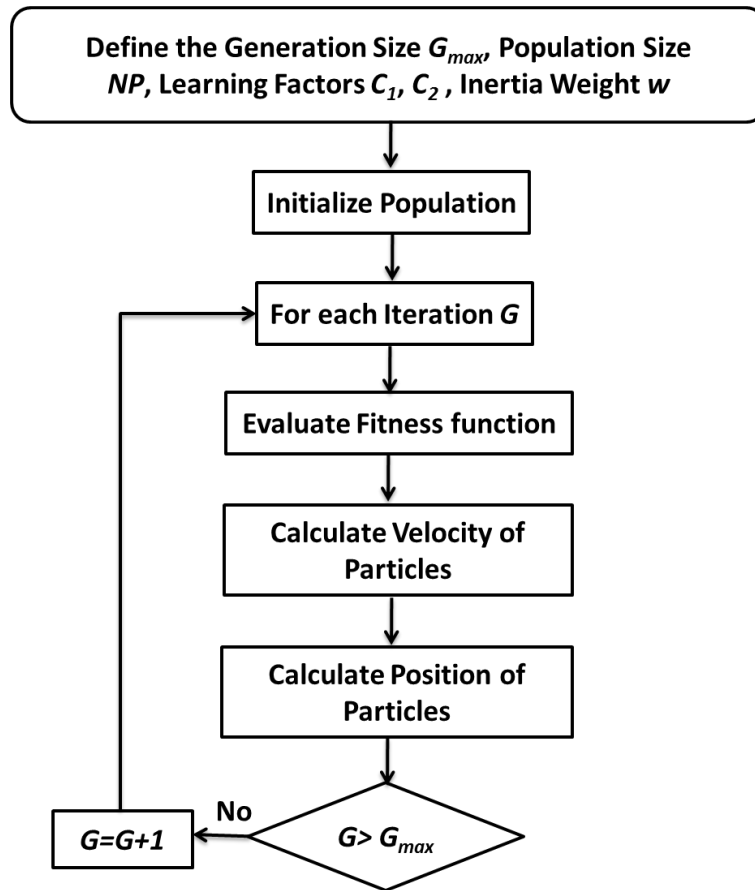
Define the Generation Size $G_{max}$, Population Size $NP$, Learning Factors $C_1$, $C_2$ , Inertia Weight $w$

Initialize Population

For each Iteration $G$

Evaluate Fitness function

Calculate Velocity of Particles

Calculate Position of Particles

$G> G_{max}$

No

$G=G+1$